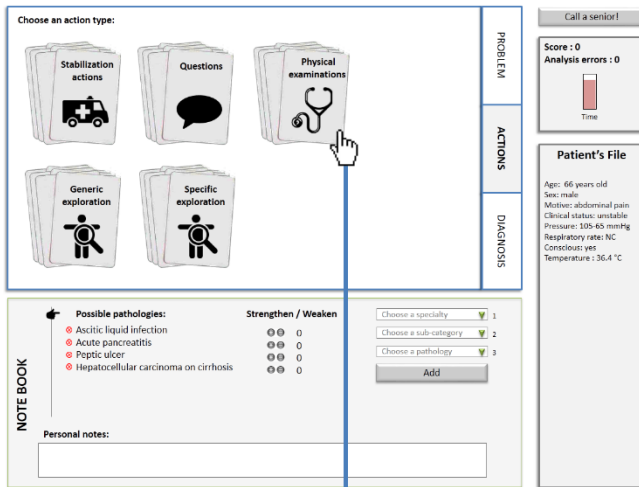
Choose an action type:

Stabilization actions

Questions

Physical examinations

Generic exploration

Specific exploration

PROBLEM

ACTIONS

DIAGNOSIS

Call a senior!

Score : 0
Analysis errors : 0

Time

Patient's File

Age: 66 years old
Sex: male
Motive: abdominal pain
Clinical status: unstable
Pressure: 105-65 mmHg
Respiratory rate: NC
Conscious: yes
Temperature : 36.4 °C

NOTE BOOK

Possible pathologies:
Ascitic liquid infection
Acute pancreatitis
Peptic ulcer
Hepatocellular carcinoma on cirrhosis

Strengthen / Weaken
0
0
0
0

Choose a specialty 1
Choose a sub-category 2
Choose a pathology 3
Add

Personal notes: